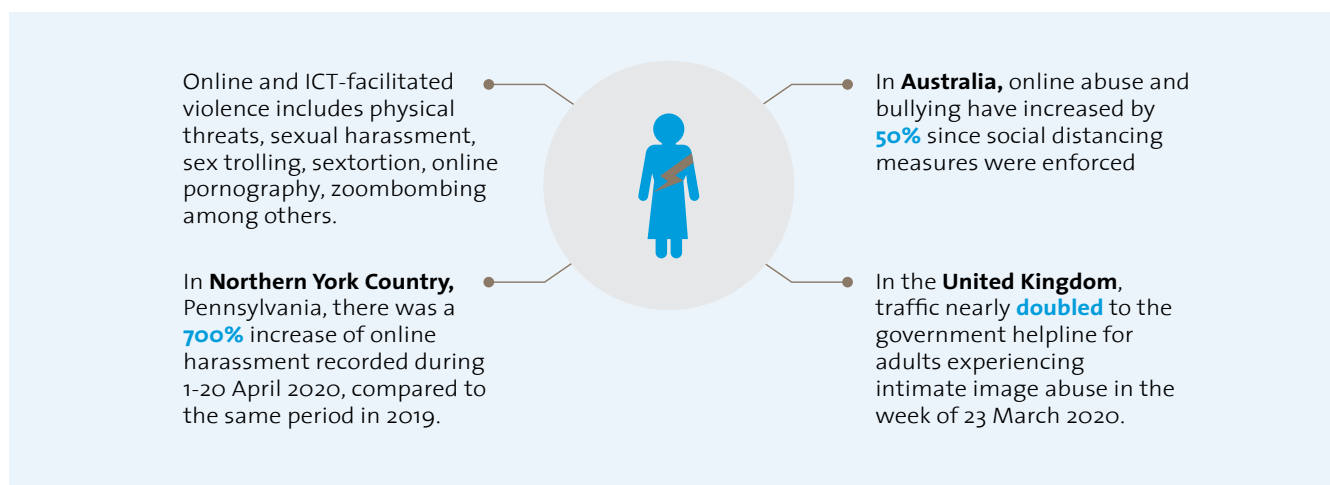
Online and ICT-facilitated violence includes physical threats, sexual harassment, sex trolling, sextortion, online pornography, zoombombing among others.

In **Australia,** online abuse and bullying have increased by **50%** since social distancing measures were enforced

In **Northern York Country,** Pennsylvania, there was a **700%** increase of online harassment recorded during 1-20 April 2020, compared to the same period in 2019.

In the **United Kingdom**, traffic nearly **doubled** to the government helpline for adults experiencing intimate image abuse in the week of 23 March 2020.